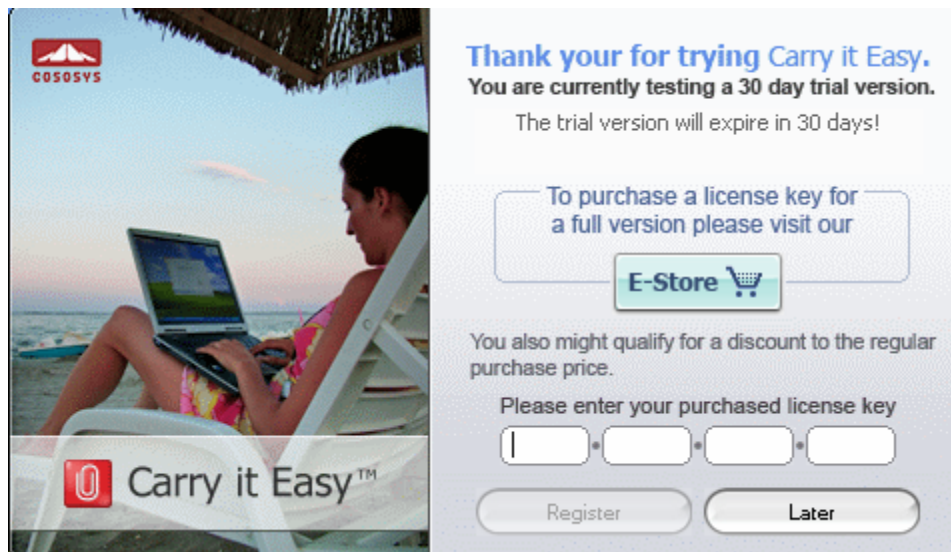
COSOSYS

Carry it Easy™

Thank your for trying Carry it Easy.
You are currently testing a 30 day trial version.
The trial version will expire in 30 days!

To purchase a license key for a full version please visit our

E-Store

You also might qualify for a discount to the regular purchase price.

Please enter your purchased license key

Register

Later